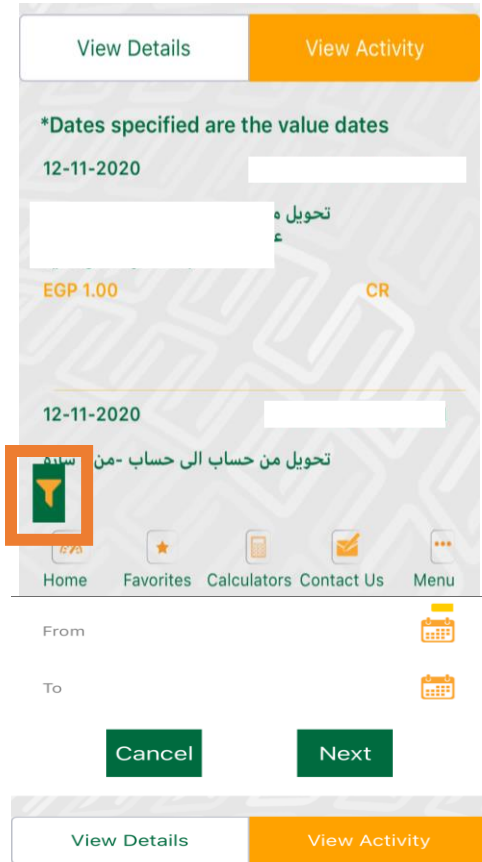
View Details
View Activity

*Dates specified are the value dates

12-11-2020

تحويل م
ع

EGP 1.00
CR

12-11-2020

تحويل من حساب الى حساب -من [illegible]

Home
Favorites
Calculators
Contact Us
Menu

From

To

Cancel
Next

View Details
View Activity